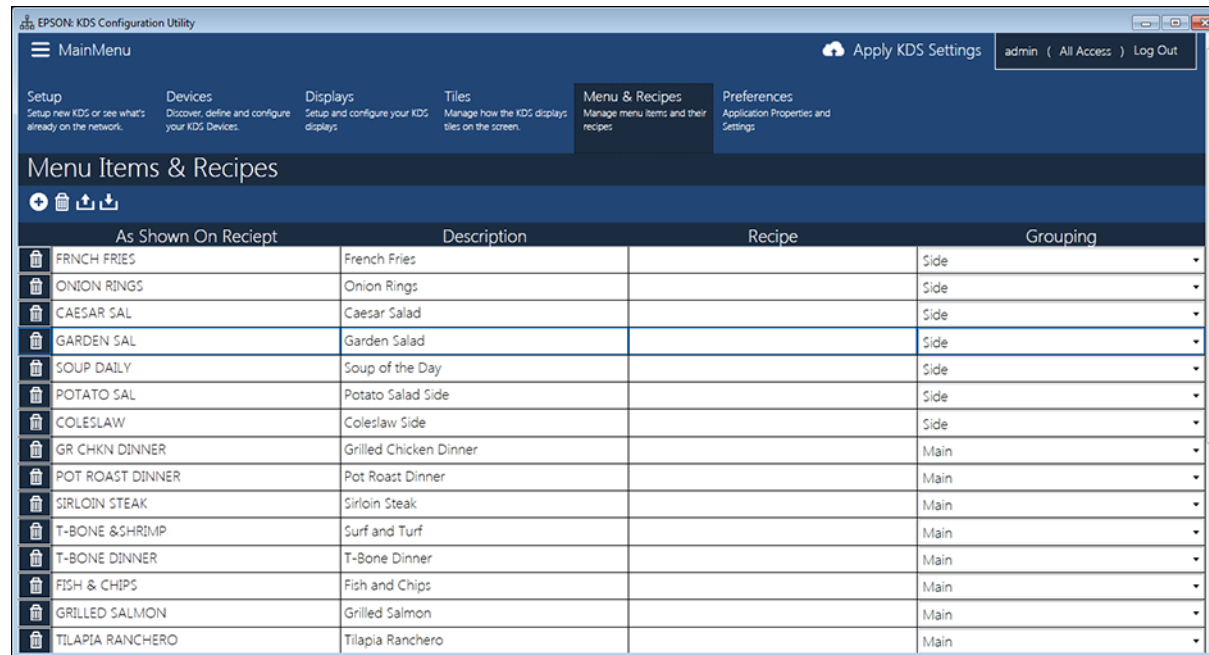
EPSON: KDS Configuration Utility

MainMenu

Apply KDS Settings

admin ( All Access ) Log Out

Setup
Setup new KDS or see what's already on the network.

Devices
Discover, define and configure your KDS Devices.

Displays
Setup and configure your KDS displays

Tiles
Manage how the KDS displays tiles on the screen.

Menu & Recipes
Manage menu items and their recipes

Preferences
Application Properties and Settings

Menu Items & Recipes

| | As Shown On Reciept | Description | Recipe | Grouping |
|---|---|---|---|---|
| | FRNCH FRIES | French Fries | | Side |
| | ONION RINGS | Onion Rings | | Side |
| | CAESAR SAL | Caesar Salad | | Side |
| | GARDEN SAL | Garden Salad | | Side |
| | SOUP DAILY | Soup of the Day | | Side |
| | POTATO SAL | Potato Salad Side | | Side |
| | COLESLAW | Coleslaw Side | | Side |
| | GR CHKN DINNER | Grilled Chicken Dinner | | Main |
| | POT ROAST DINNER | Pot Roast Dinner | | Main |
| | SIRLOIN STEAK | Sirloin Steak | | Main |
| | T-BONE &SHRIMP | Surf and Turf | | Main |
| | T-BONE DINNER | T-Bone Dinner | | Main |
| | FISH & CHIPS | Fish and Chips | | Main |
| | GRILLED SALMON | Grilled Salmon | | Main |
| | TILAPIA RANCHERO | Tilapia Ranchero | | Main |